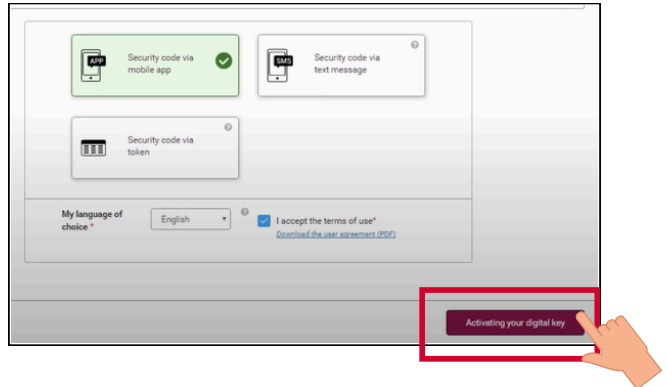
APP
Security code via mobile app

SMS
Security code via text message

?

Security code via token

?

My language of choice *

English

?

I accept the terms of use*

Download the user agreement (PDF)

Activating your digital key